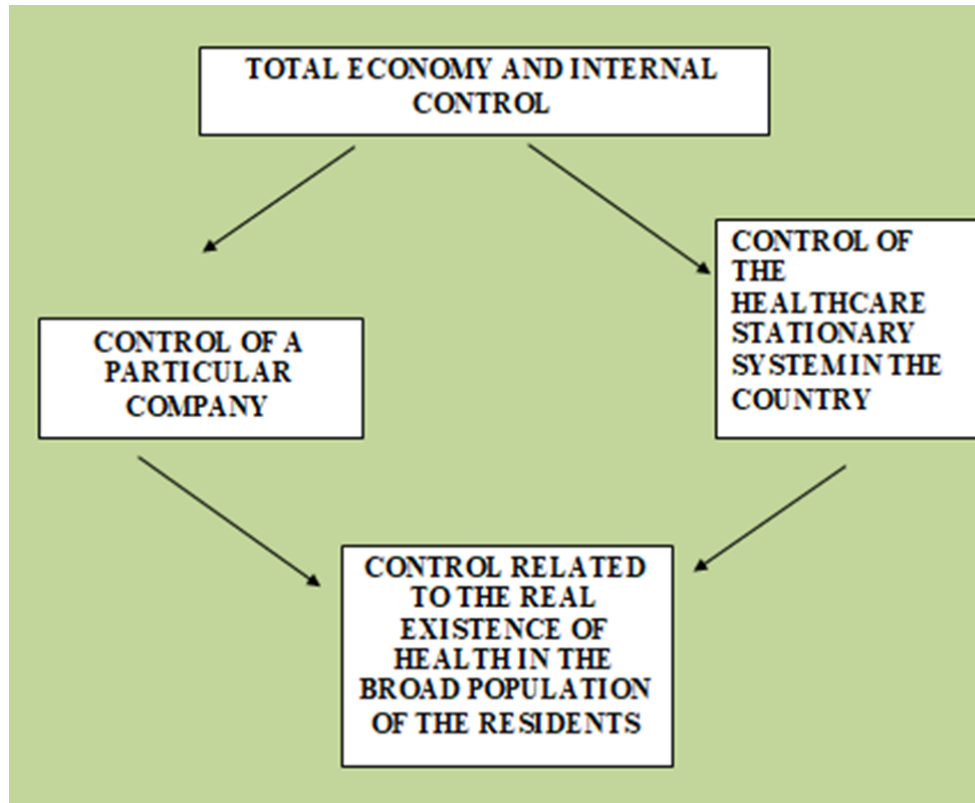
TOTAL ECONOMY AND INTERNAL CONTROL

CONTROL OF A PARTICULAR COMPANY

CONTROL OF THE HEALTHCARE STATIONARY SYSTEM IN THE COUNTRY

CONTROL RELATED TO THE REAL EXISTENCE OF HEALTH IN THE BROAD POPULATION OF THE RESIDENTS